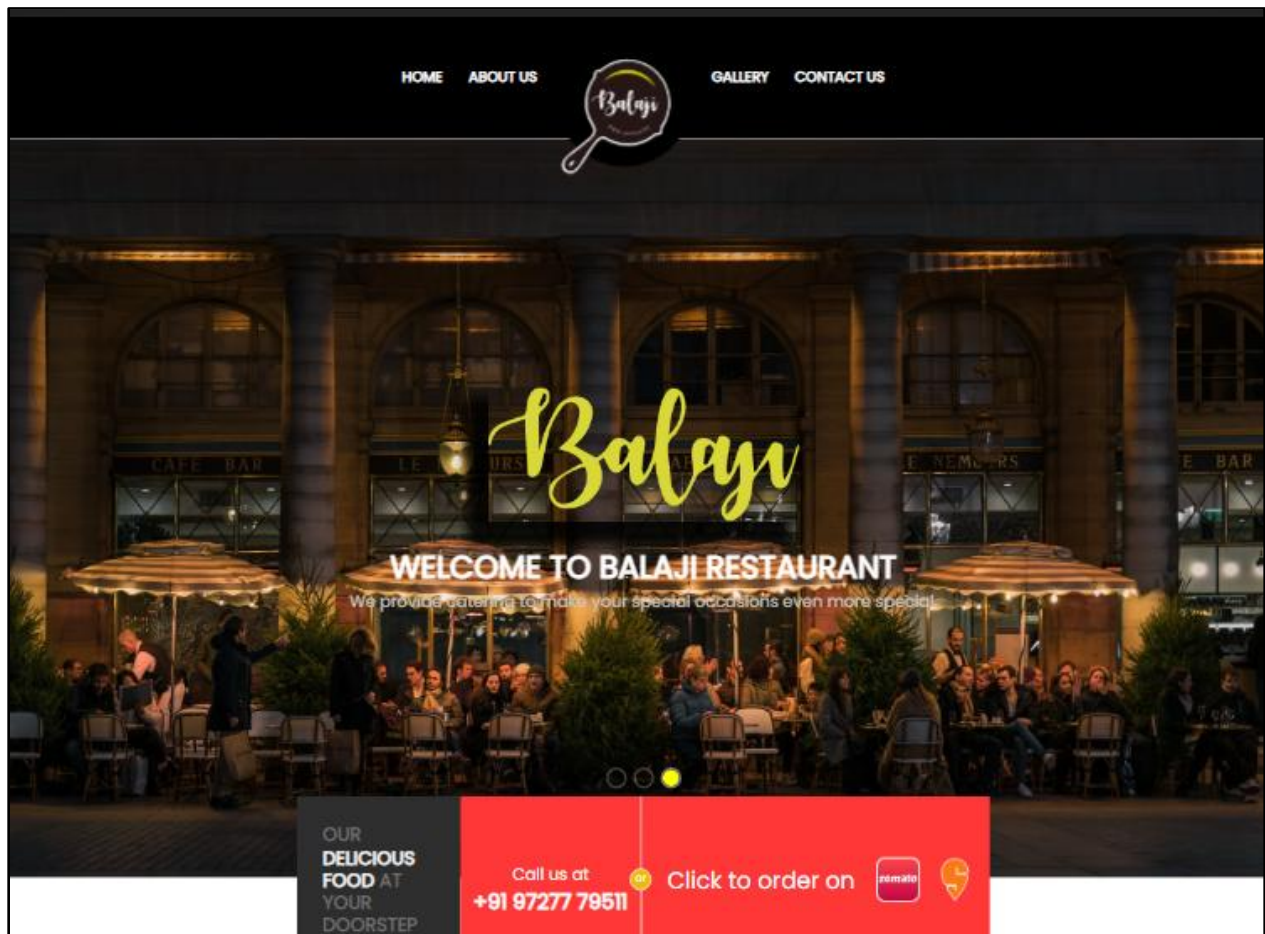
HOME ABOUT US GALLERY CONTACT US

Balaji

CAFE BAR LE NEMOURS E NEMOURS E BAR

Balaji

WELCOME TO BALAJI RESTAURANT

We provide catering to make your special occasions even more special

OUR DELICIOUS FOOD AT YOUR DOORSTEP

Call us at +91 97277 79511

or

Click to order on zomato